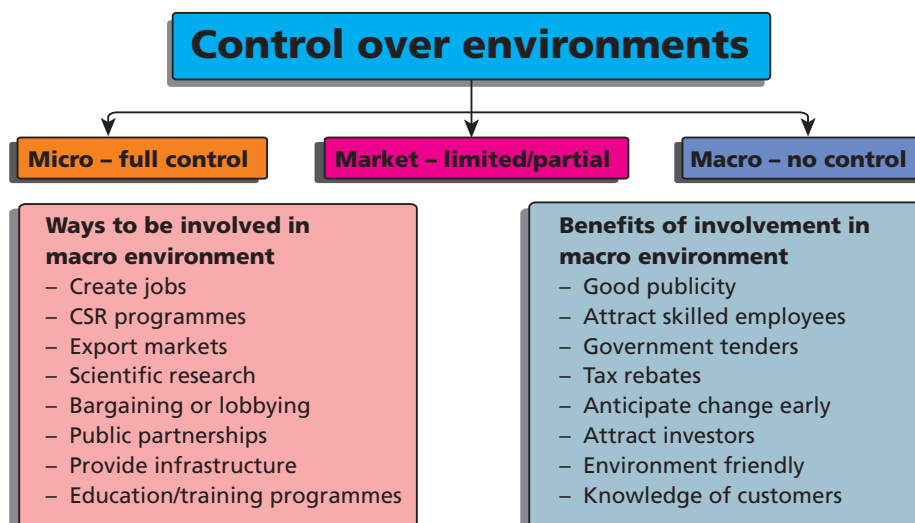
Control over environments

Micro – full control

Market – limited/partial

Macro – no control

Ways to be involved in macro environment
– Create jobs
– CSR programmes
– Export markets
– Scientific research
– Bargaining or lobbying
– Public partnerships
– Provide infrastructure
– Education/training programmes

Benefits of involvement in macro environment
– Good publicity
– Attract skilled employees
– Government tenders
– Tax rebates
– Anticipate change early
– Attract investors
– Environment friendly
– Knowledge of customers